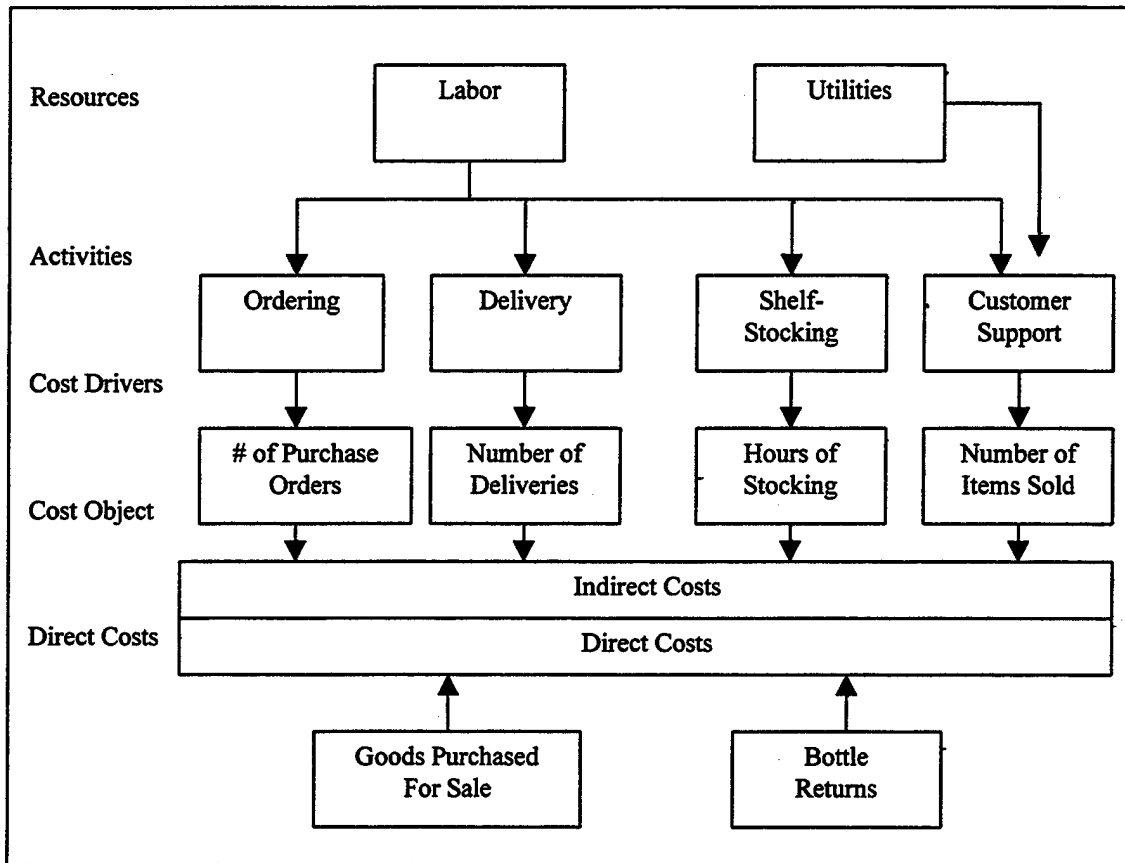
Resources

Labor

Utilities

Activities

Ordering

Delivery

Shelf-Stocking

Customer Support

Cost Drivers

# of Purchase Orders

Number of Deliveries

Hours of Stocking

Number of Items Sold

Cost Object

Indirect Costs

Direct Costs

Direct Costs

Goods Purchased For Sale

Bottle Returns